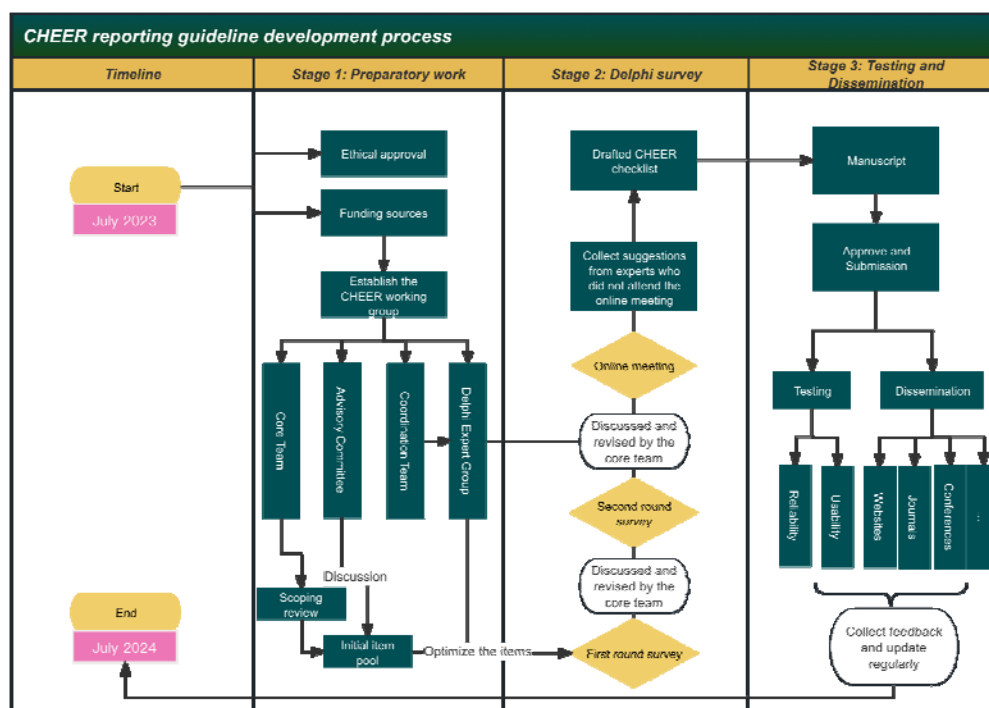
CHEER reporting guideline development process

| Timeline | Stage 1: Preparatory work | Stage 2: Delphi survey | Stage 3: Testing and Dissemination |
|---|---|---|---|

Start

July 2023

End

July 2024

Ethical approval

Funding sources

Establish the CHEER working group

Core Team

Advisory Committee

Coordination team

Delphi Expert Group

Scoping review

Discussion

Initial item pool

Optimize the items

First round survey

Discussed and revised by the core team

Second round survey

Discussed and revised by the core team

Online meeting

Collect suggestions from experts who did not attend the online meeting

Drafted CHEER checklist

Manuscript

Approve and Submission

Testing

Dissemination

Reliability

Usability

Websites

Journals

Conferences

...

Collect feedback and update regularly